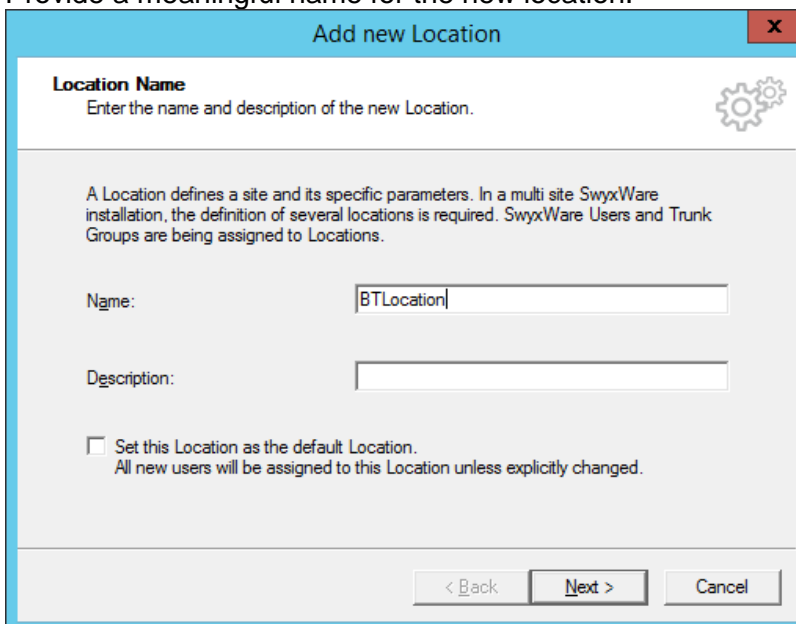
Provide a meaningful name for the new location.

Add new Location

x

Location Name
Enter the name and description of the new Location.

A Location defines a site and its specific parameters. In a multi site SwyxWare installation, the definition of several locations is required. SwyxWare Users and Trunk Groups are being assigned to Locations.

Name: BTLocation

Description:

Set this Location as the default Location.
All new users will be assigned to this Location unless explicitly changed.

< Back Next > Cancel